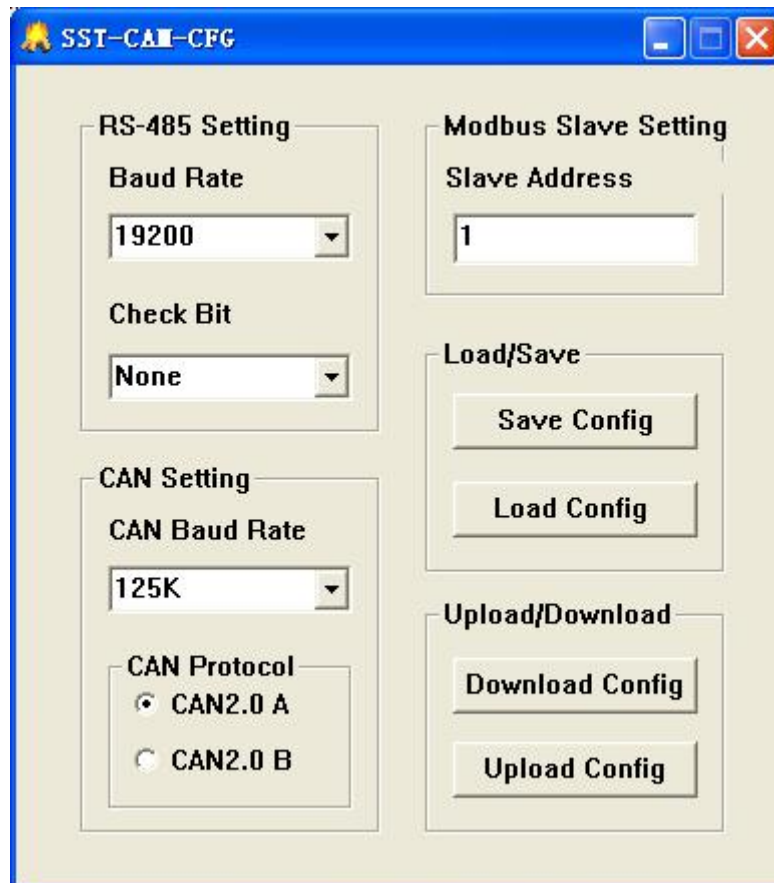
SST-CAN-CFG

RS-485 Setting
Baud Rate
19200
Check Bit
None

CAN Setting
CAN Baud Rate
125K
CAN Protocol
CAN2.0 A
CAN2.0 B

Modbus Slave Setting
Slave Address
1

Load/Save
Save Config
Load Config

Upload/Download
Download Config
Upload Config